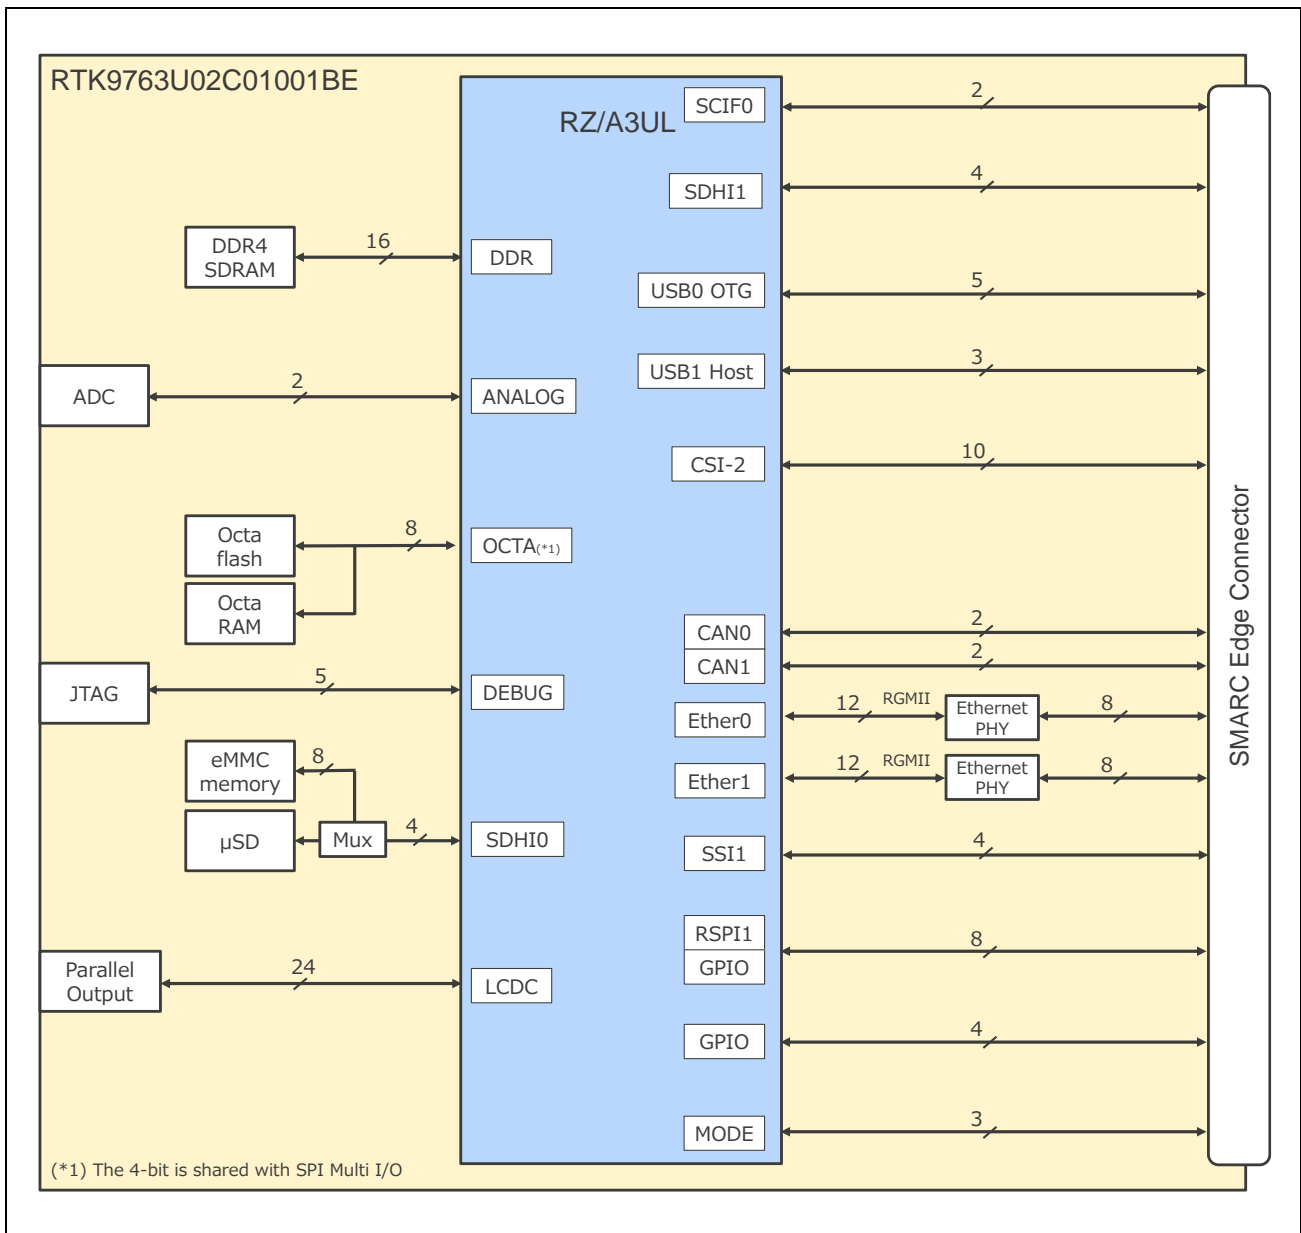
RTK9763U02C01001BE

RZ/A3UL

SCIF0
2
SDHI1
4
DDR4 SDRAM
16
DDR
USB0 OTG
5
ADC
2
ANALOG
USB1 Host
3
CSI-2
10
Octa flash
8
OCTA(*1)
Octa RAM
CAN0
2
CAN1
2
JTAG
5
DEBUG
Ether0
12
RGMII
Ethernet PHY
8
Ether1
12
RGMII
Ethernet PHY
8
eMMC memory
8
μSD
Mux
4
SDHI0
SSI1
4
RSPI1
GPIO
8
Parallel Output
24
LCDC
GPIO
4
MODE
3

SMARC Edge Connector

(*1) The 4-bit is shared with SPI Multi I/O